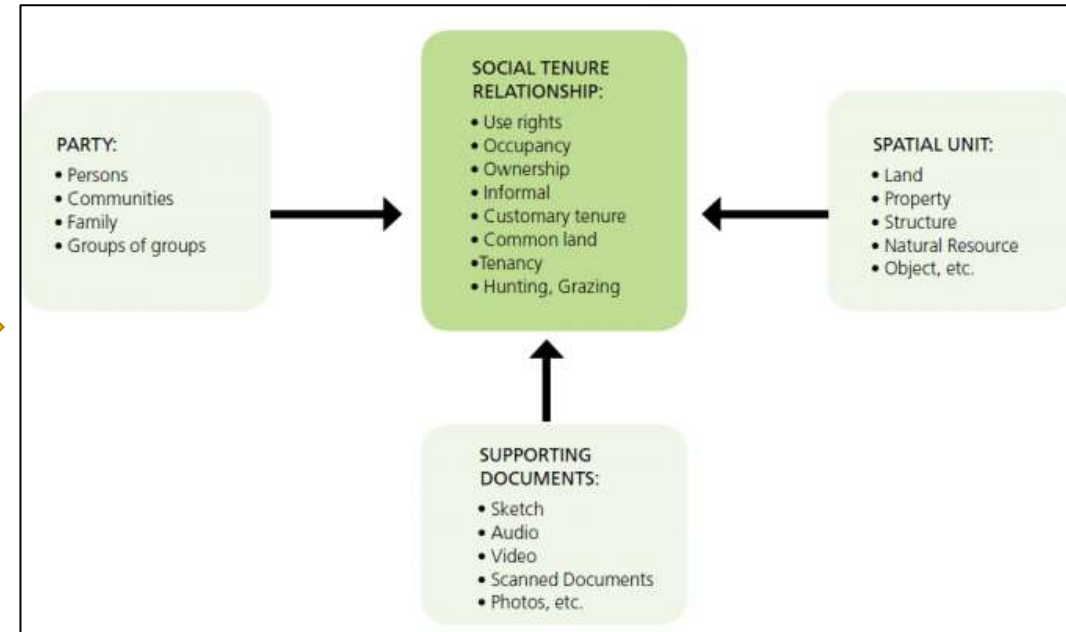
PARTY:
• Persons
• Communities
• Family
• Groups of groups

SOCIAL TENURE RELATIONSHIP:
• Use rights
• Occupancy
• Ownership
• Informal
• Customary tenure
• Common land
•Tenancy
• Hunting, Grazing

SPATIAL UNIT:
• Land
• Property
• Structure
• Natural Resource
• Object, etc.

SUPPORTING DOCUMENTS:
• Sketch
• Audio
• Video
• Scanned Documents
• Photos, etc.